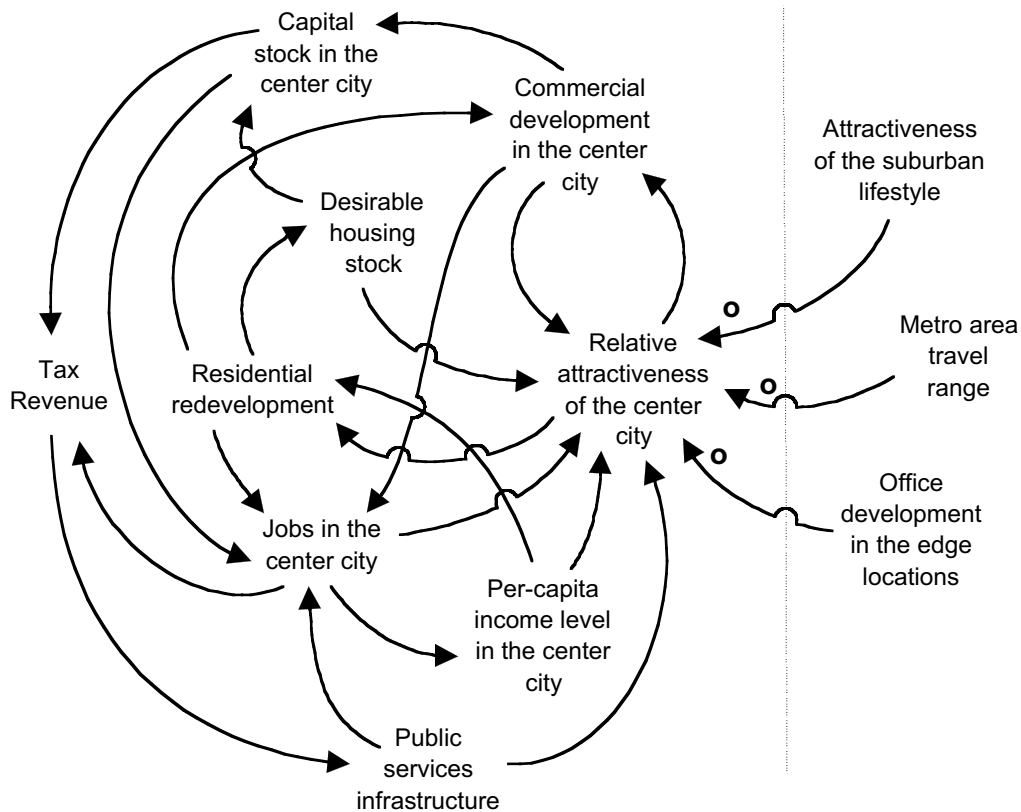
Capital stock in the center city

Commercial development in the center city

Attractiveness of the suburban lifestyle

Desirable housing stock

O

Metro area travel range

Tax Revenue

Residential redevelopment

Relative attractiveness of the center city

O

O

Office development in the edge locations

Jobs in the center city

Per-capita income level in the center city

Public services infrastructure